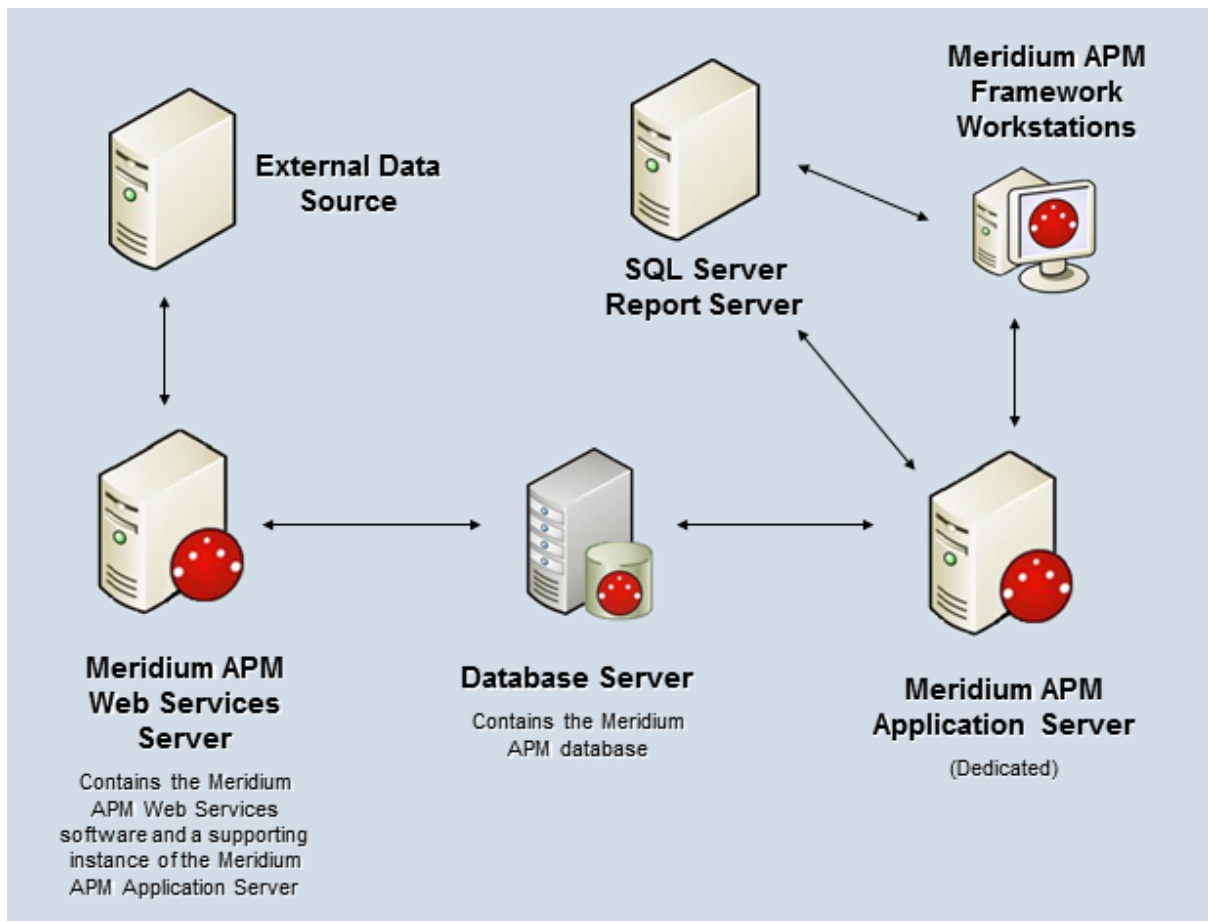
Meridium APM Framework Workstations

External Data Source

SQL Server Report Server

Meridium APM Web Services Server

Contains the Meridium APM Web Services software and a supporting instance of the Meridium APM Application Server

Database Server

Contains the Meridium APM database

Meridium APM Application Server

(Dedicated)